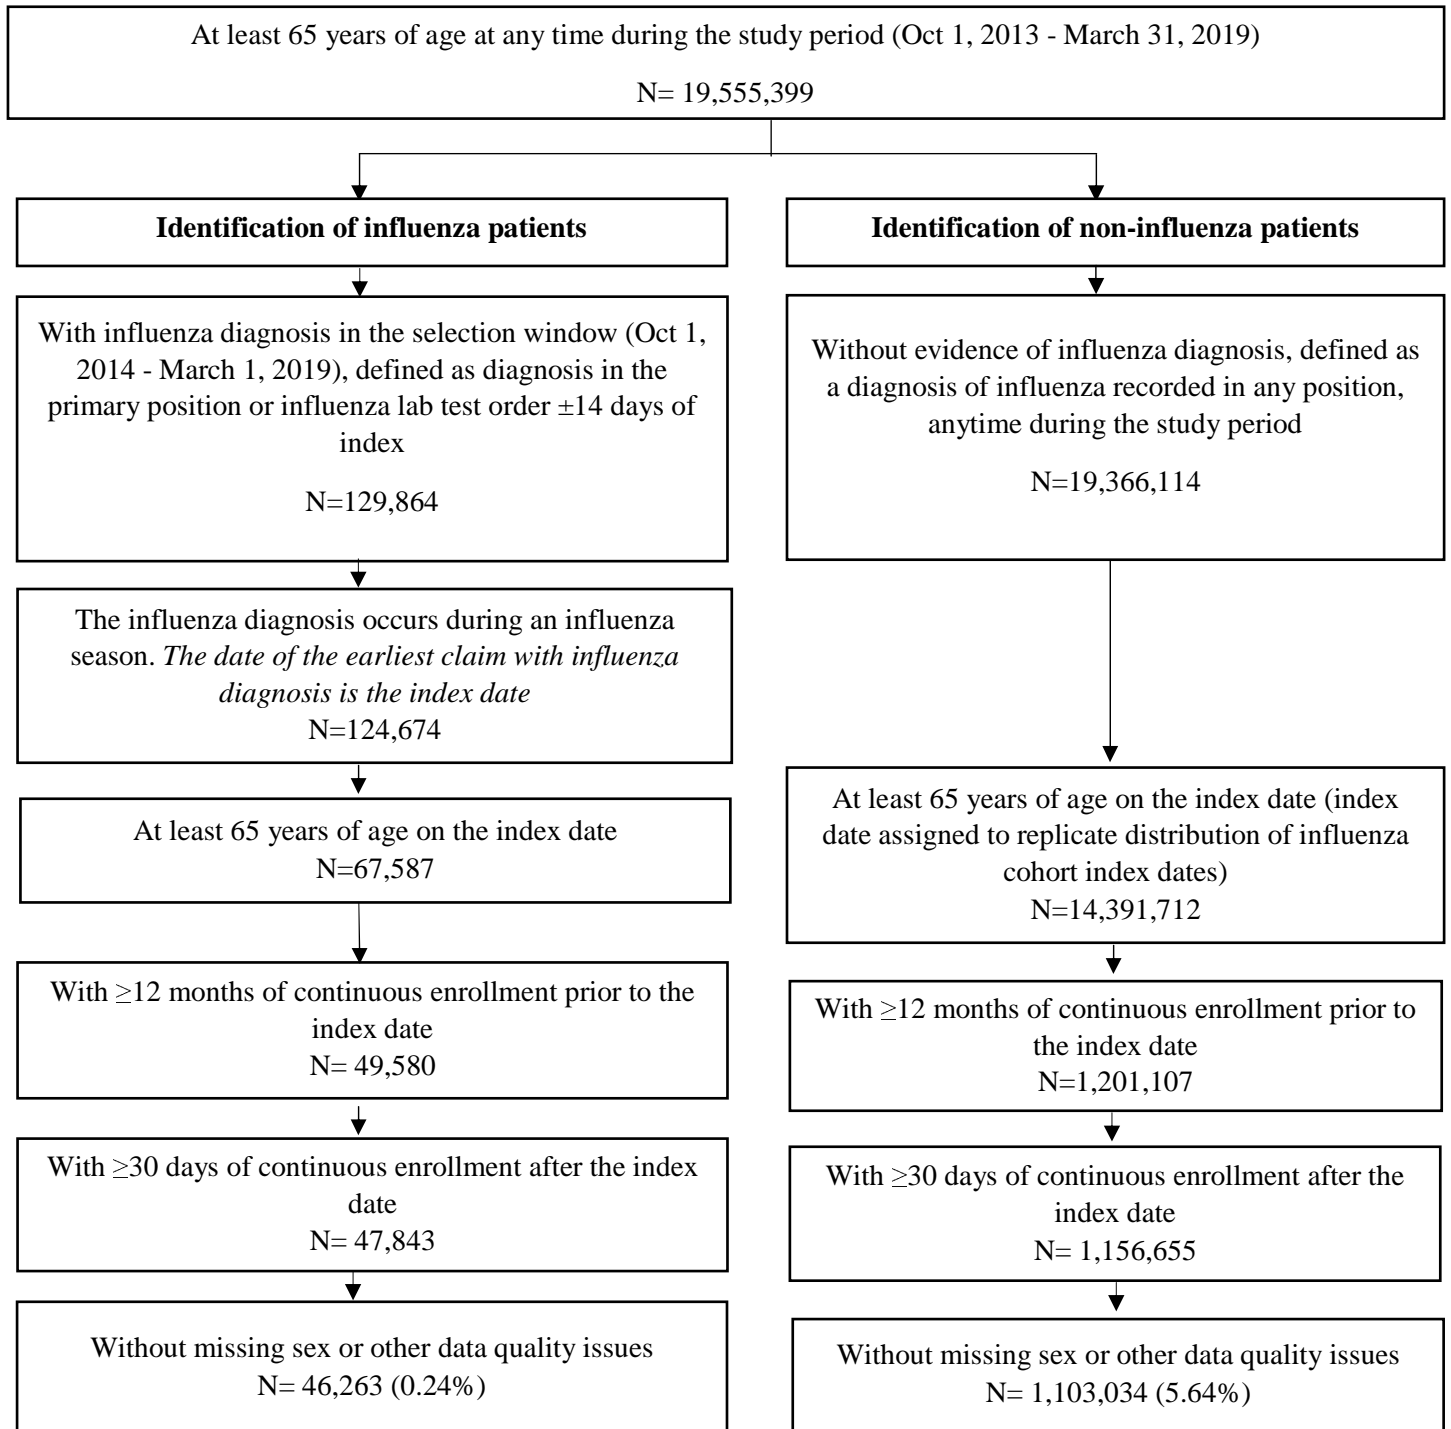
At least 65 years of age at any time during the study period (Oct 1, 2013 - March 31, 2019)

N= 19,555,399

**Identification of influenza patients**

With influenza diagnosis in the selection window (Oct 1, 2014 - March 1, 2019), defined as diagnosis in the primary position or influenza lab test order $\pm$14 days of index

N=129,864

The influenza diagnosis occurs during an influenza season. *The date of the earliest claim with influenza diagnosis is the index date*
N=124,674

At least 65 years of age on the index date
N=67,587

With $\geq$12 months of continuous enrollment prior to the index date
N= 49,580

With $\geq$30 days of continuous enrollment after the index date
N= 47,843

Without missing sex or other data quality issues
N= 46,263 (0.24%)

**Identification of non-influenza patients**

Without evidence of influenza diagnosis, defined as a diagnosis of influenza recorded in any position, anytime during the study period

N=19,366,114

At least 65 years of age on the index date (index date assigned to replicate distribution of influenza cohort index dates)
N=14,391,712

With $\geq$12 months of continuous enrollment prior to the index date
N=1,201,107

With $\geq$30 days of continuous enrollment after the index date
N= 1,156,655

Without missing sex or other data quality issues
N= 1,103,034 (5.64%)